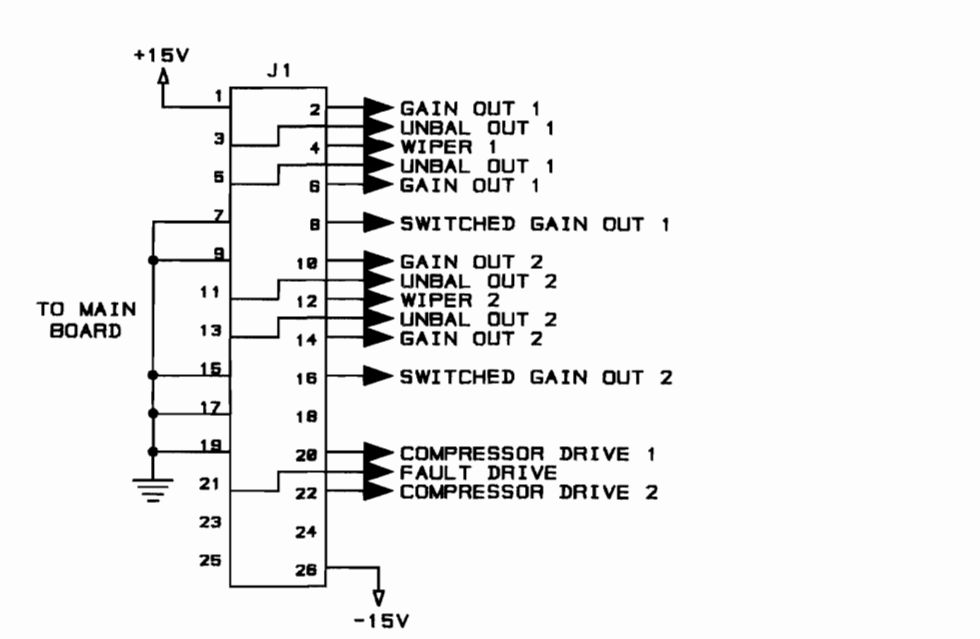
+15V

J1

1
2
GAIN OUT 1
3
UNBAL OUT 1
4
WIPER 1
5
UNBAL OUT 1
6
GAIN OUT 1
7
8
SWITCHED GAIN OUT 1
9
10
GAIN OUT 2
11
UNBAL OUT 2
12
WIPER 2
13
UNBAL OUT 2
14
GAIN OUT 2
15
16
SWITCHED GAIN OUT 2
17
18
19
20
COMPRESSOR DRIVE 1
FAULT DRIVE
21
22
COMPRESSOR DRIVE 2
23
24
25
26

TO MAIN BOARD

-15V